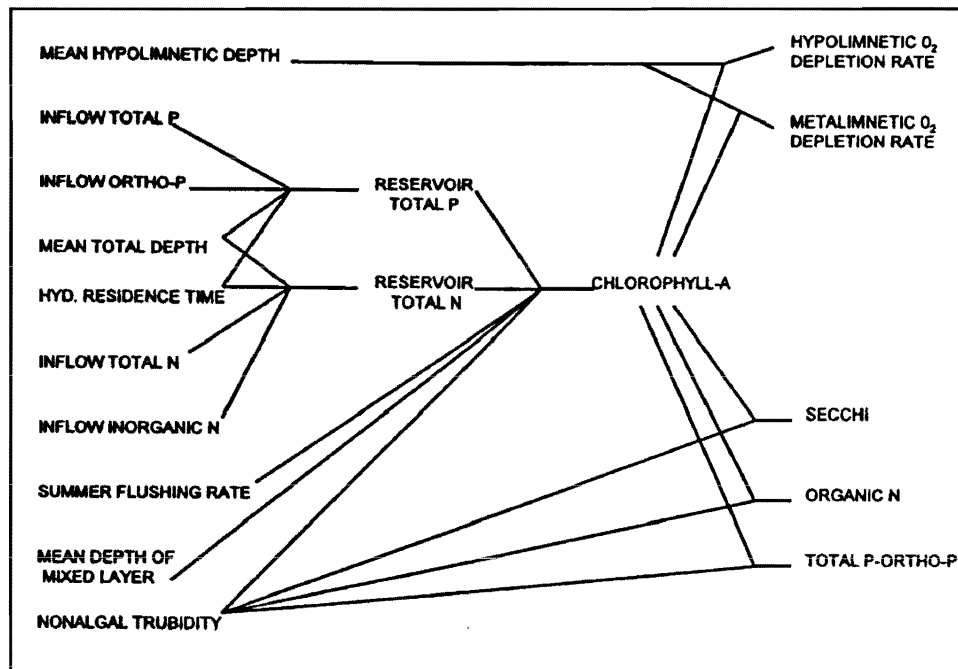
MEAN HYPOLIMNETIC DEPTH

HYPOLIMNETIC $O_2$ DEPLETION RATE

INFLOW TOTAL P

METALIMNETIC $O_2$ DEPLETION RATE

INFLOW ORTHO-P

RESERVOIR TOTAL P

MEAN TOTAL DEPTH

HYD. RESIDENCE TIME

RESERVOIR TOTAL N

CHLOROPHYLL-A

INFLOW TOTAL N

INFLOW INORGANIC N

SECCHI

SUMMER FLUSHING RATE

ORGANIC N

MEAN DEPTH OF MIXED LAYER

TOTAL P-ORTHO-P

NONALGAL TRUBIDITY